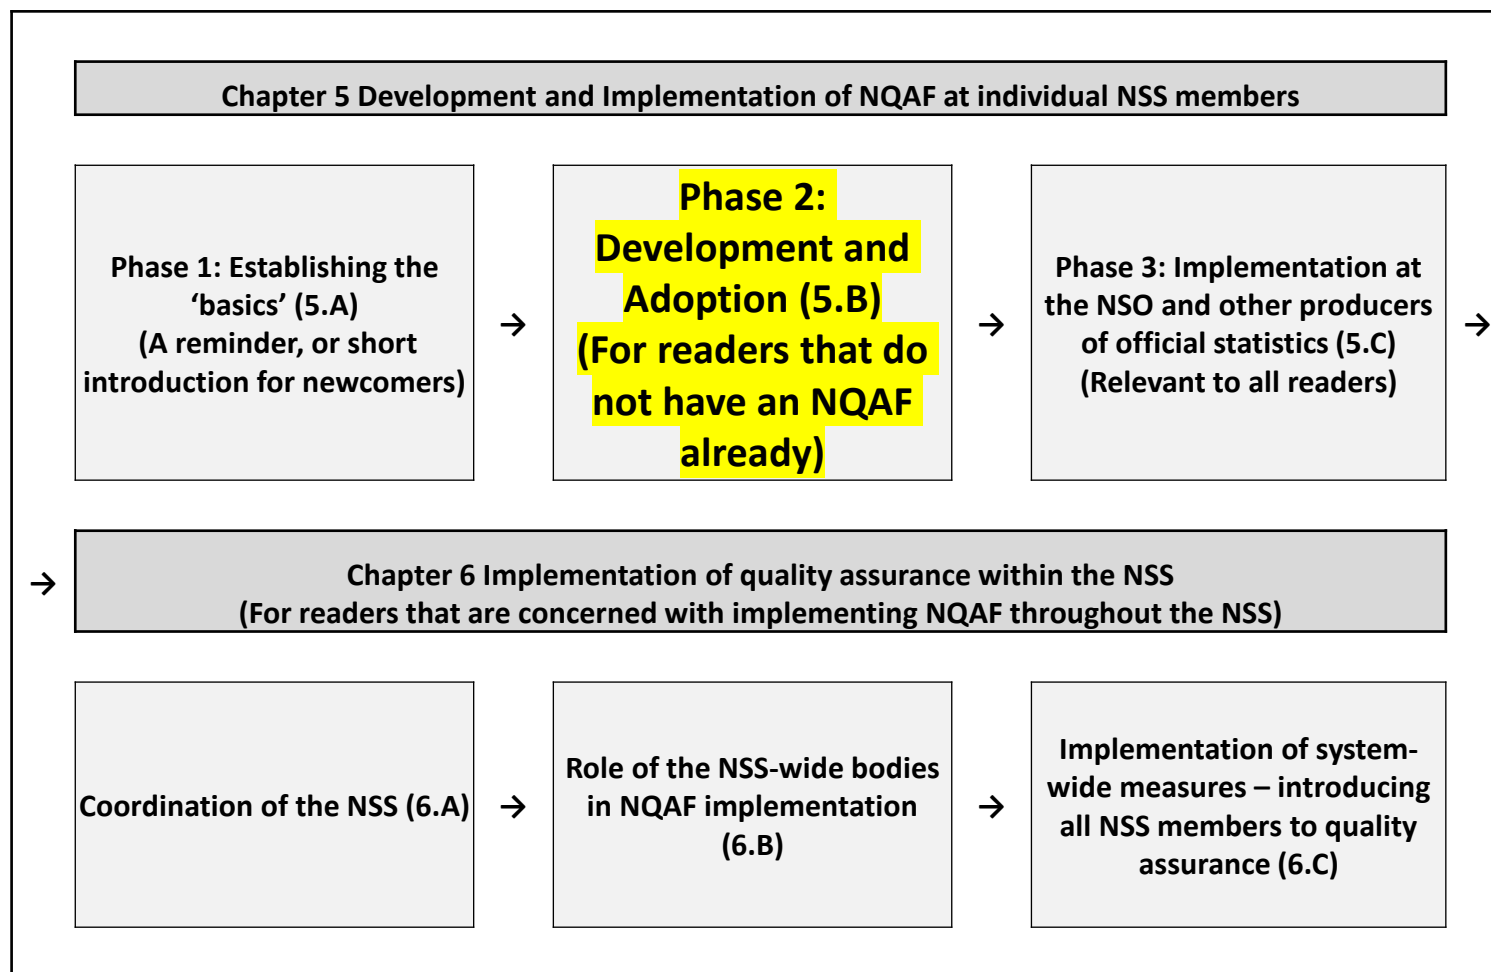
Chapter 5 Development and Implementation of NQAF at individual NSS members

Phase 1: Establishing the 'basics' (5.A)
(A reminder, or short introduction for newcomers)

→

Phase 2: Development and Adoption (5.B)
(For readers that do not have an NQAF already)

→

Phase 3: Implementation at the NSO and other producers of official statistics (5.C)
(Relevant to all readers)

→

→

Chapter 6 Implementation of quality assurance within the NSS
(For readers that are concerned with implementing NQAF throughout the NSS)

Coordination of the NSS (6.A)

→

Role of the NSS-wide bodies in NQAF implementation (6.B)

→

Implementation of system-wide measures – introducing all NSS members to quality assurance (6.C)